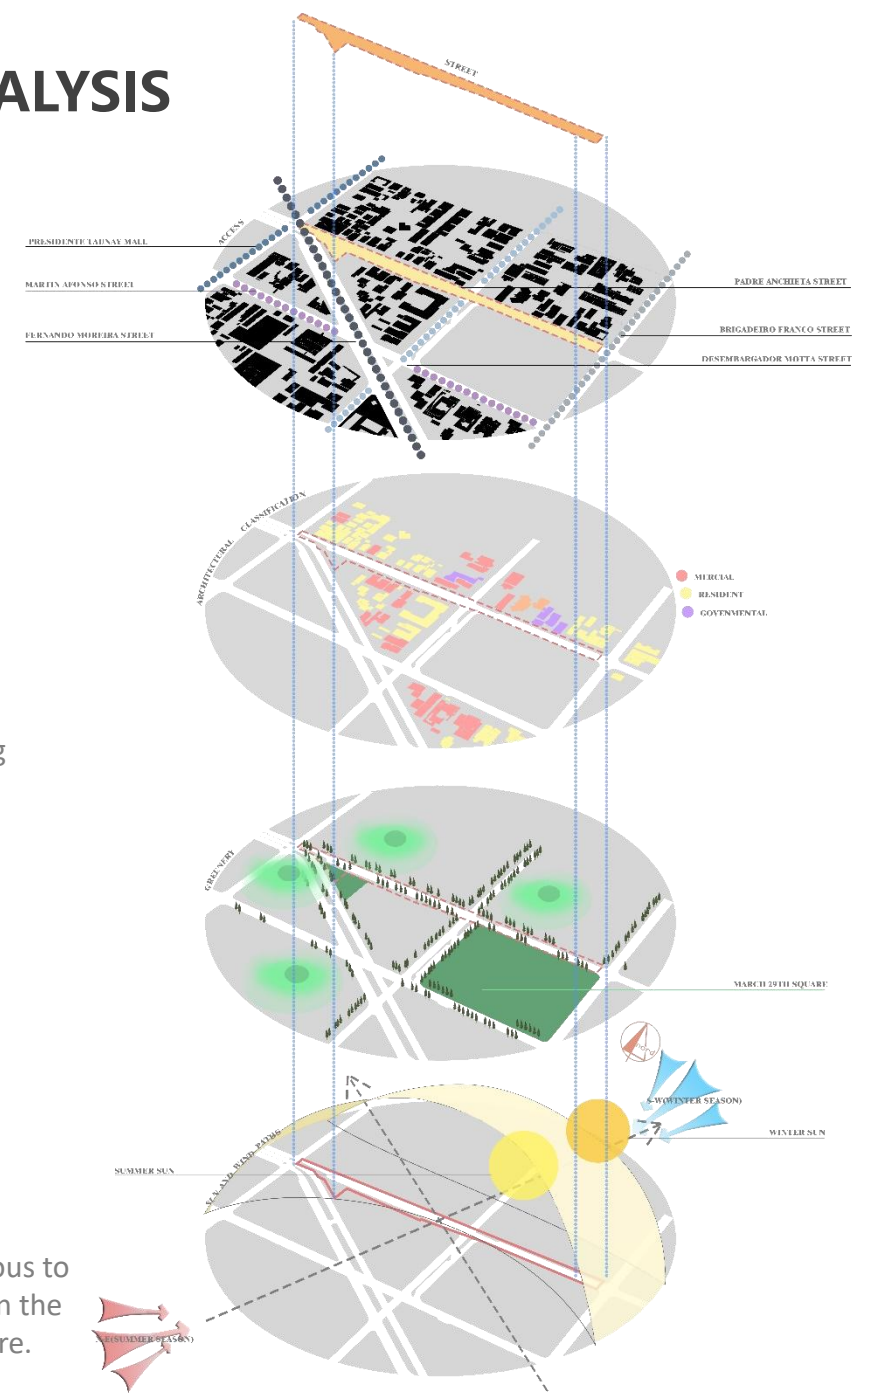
ALYSIS

STREET

PRESIDENTE TAUNAY MALL

ACCESS

MARTIN AFONSO STREET

FERNANDO MOREIRA STREET

PADRE ANCHIETA STREET

BRIGADEIRO FRANCO STREET

DESEMBARGADOR MOTTA STREET

ARCHITECTURAL CLASSIFICATION

MERCIAL

RESIDENT

GOVENMENTAL

g

GREENERY

MARCH 29TH SQUARE

S-W(WINTER SEASON)

WINTER SUN

SUMMER SUN

SUN AND WIND PATHS

ous to
n the
re.

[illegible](SUMMER SEASON)